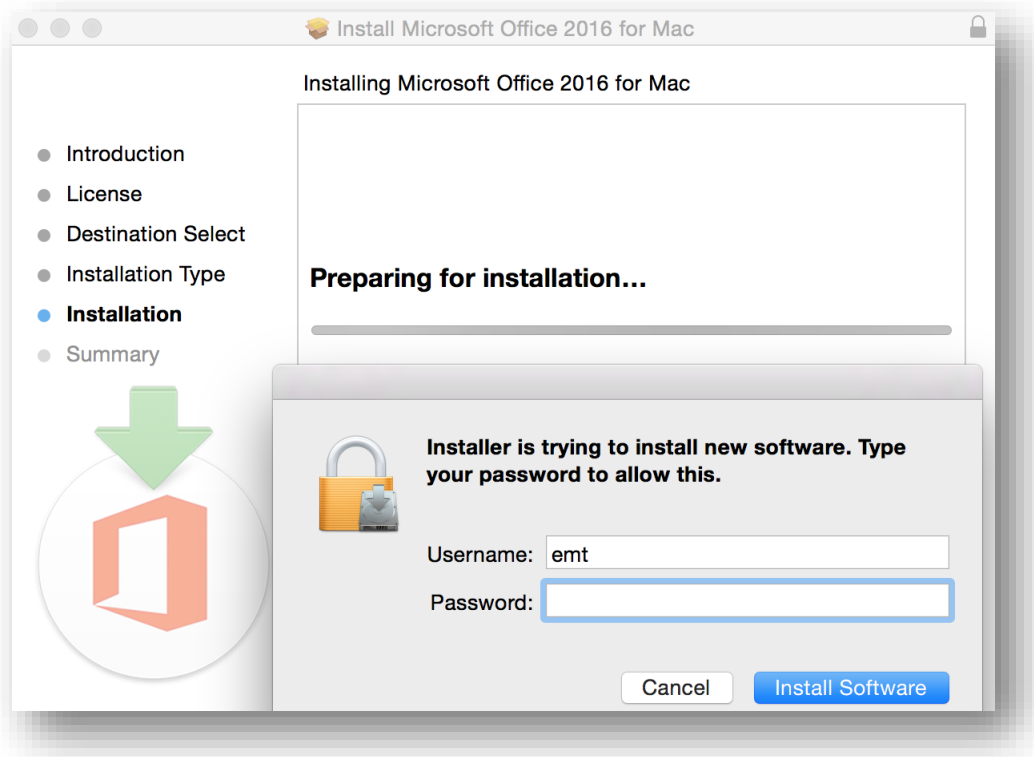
Install Microsoft Office 2016 for Mac

Installing Microsoft Office 2016 for Mac

Introduction
License
Destination Select
Installation Type
Installation
Summary

Preparing for installation…

Installer is trying to install new software. Type your password to allow this.

Username: emt
Password:

Cancel
Install Software